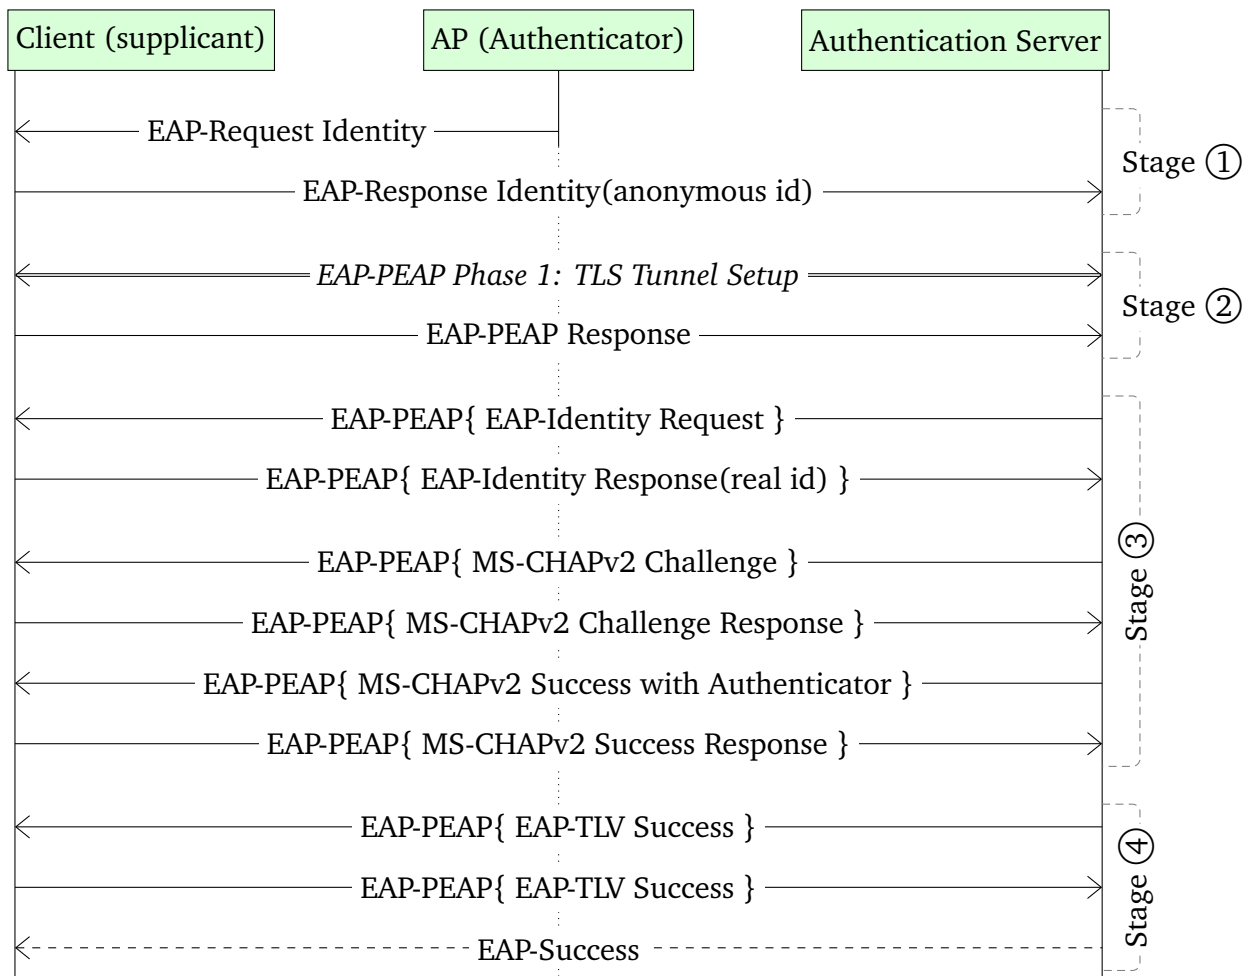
Client (supplicant)
AP (Authenticator)
Authentication Server

EAP-Request Identity
EAP-Response Identity(anonymous id)
Stage ①

EAP-PEAP Phase 1: TLS Tunnel Setup
EAP-PEAP Response
Stage ②

EAP-PEAP{ EAP-Identity Request }
EAP-PEAP{ EAP-Identity Response(real id) }
EAP-PEAP{ MS-CHAPv2 Challenge }
EAP-PEAP{ MS-CHAPv2 Challenge Response }
EAP-PEAP{ MS-CHAPv2 Success with Authenticator }
EAP-PEAP{ MS-CHAPv2 Success Response }
Stage ③

EAP-PEAP{ EAP-TLV Success }
EAP-PEAP{ EAP-TLV Success }
EAP-Success
Stage ④